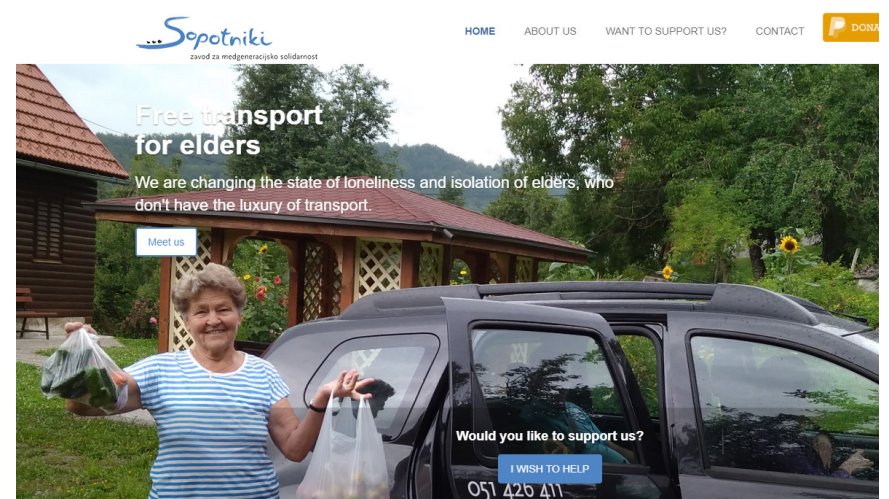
Sopotniki
zavod za medgeneracijsko solidarnost

HOME
ABOUT US
WANT TO SUPPORT US?
CONTACT
DONA

Free transport for elders

We are changing the state of loneliness and isolation of elders, who don't have the luxury of transport.

Meet us

Would you like to support us?

I WISH TO HELP

051 426 411